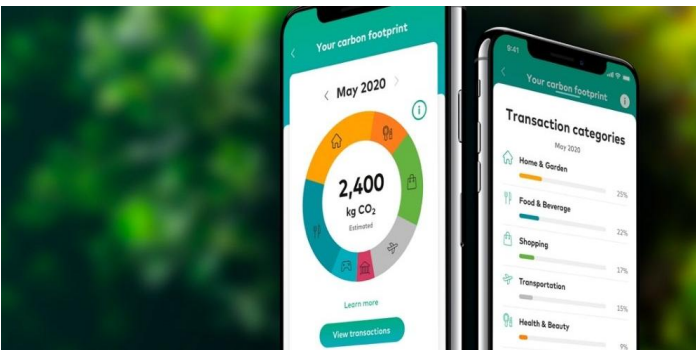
Your carbon footprint

May 2020

2,400
kg $CO_2$
Estimated

Learn more

View transactions

9:41

Your carbon footprint

Transaction categories
May 2020

Home & Garden
25%

Food & Beverage
22%

Shopping
17%

Transportation
15%

Health & Beauty
9%